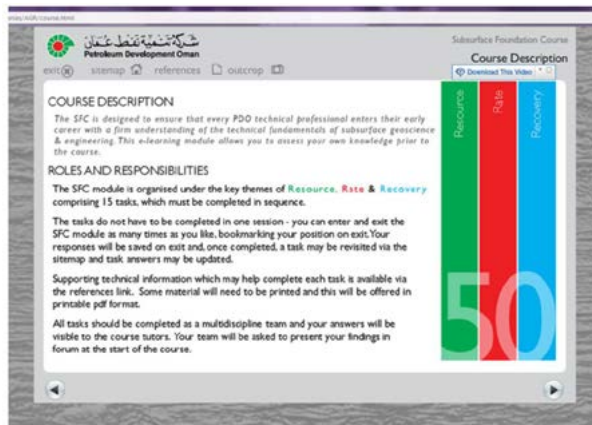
sites/AGR/course.html

شركة تنمية نفط عمان
Petroleum Development Oman

Subsurface Foundation Course
Course Description

exit sitemap references outcrop

Download This Video

COURSE DESCRIPTION

The SFC is designed to ensure that every PDO technical professional enters their early career with a firm understanding of the technical fundamentals of subsurface geoscience & engineering. This e-learning module allows you to assess your own knowledge prior to the course.

ROLES AND RESPONSIBILITIES

The SFC module is organised under the key themes of Resource, Rate & Recovery comprising 15 tasks, which must be completed in sequence.

The tasks do not have to be completed in one session - you can enter and exit the SFC module as many times as you like, bookmarking your position on exit. Your responses will be saved on exit and, once completed, a task may be revisited via the sitemap and task answers may be updated.

Supporting technical information which may help complete each task is available via the references link. Some material will need to be printed and this will be offered in printable pdf format.

All tasks should be completed as a multidiscipline team and your answers will be visible to the course tutors. Your team will be asked to present your findings in forum at the start of the course.

Resource
Rate
Recovery
50